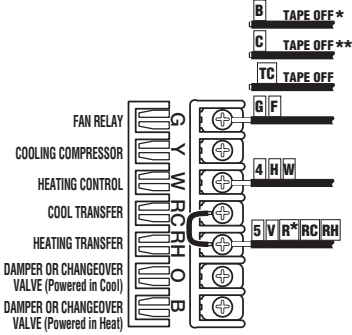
B TAPE OFF *
C TAPE OFF **
TC TAPE OFF
FAN RELAY
COOLING COMPRESSOR
HEATING CONTROL
COOL TRANSFER
HEATING TRANSFER
DAMPER OR CHANGEOVER VALVE (Powered in Cool)
DAMPER OR CHANGEOVER VALVE (Powered in Heat)
G
Y
W
RC
RH
O
B
G F
4 H W
5 V R* RC RH